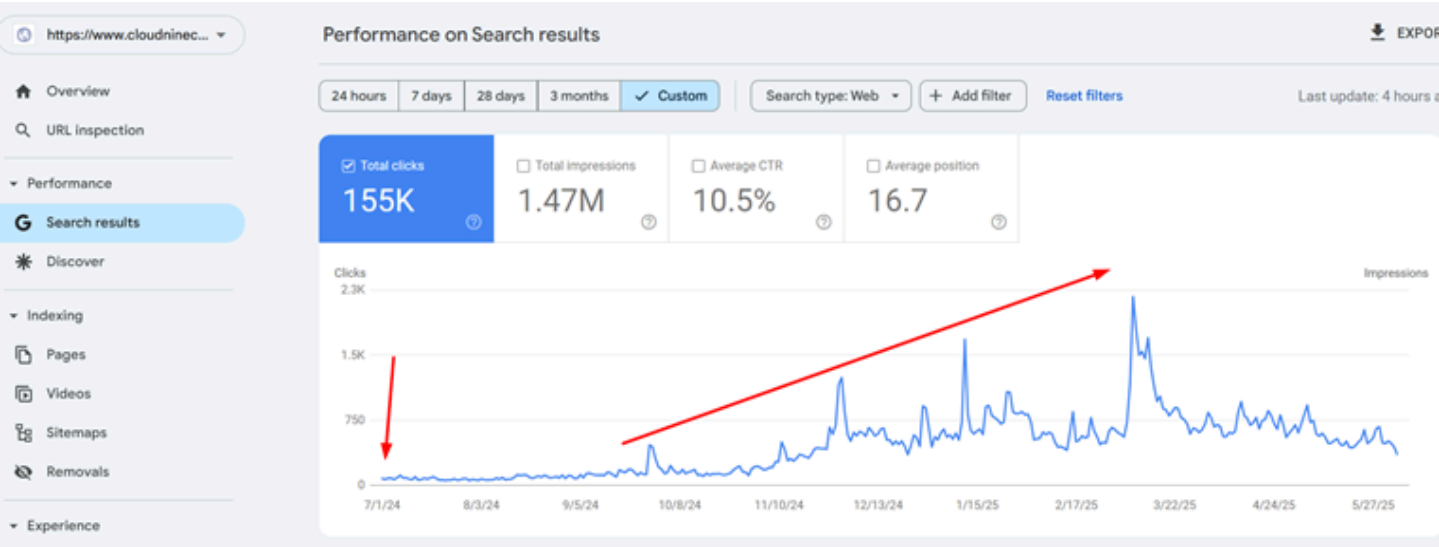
https://www.cloudninec...

Overview
URL inspection

Performance
Search results
Discover

Indexing
Pages
Videos
Sitemaps
Removals

Experience

Performance on Search results

EXPOR

24 hours | 7 days | 28 days | 3 months | Custom

Search type: Web
Add filter
Reset filters

Last update: 4 hours a

Total clicks
155K

Total impressions
1.47M

Average CTR
10.5%

Average position
16.7

Clicks
Impressions

2.3K
1.5K
750
0

7/1/24
8/3/24
9/5/24
10/8/24
11/10/24
12/13/24
1/15/25
2/17/25
3/22/25
4/24/25
5/27/25